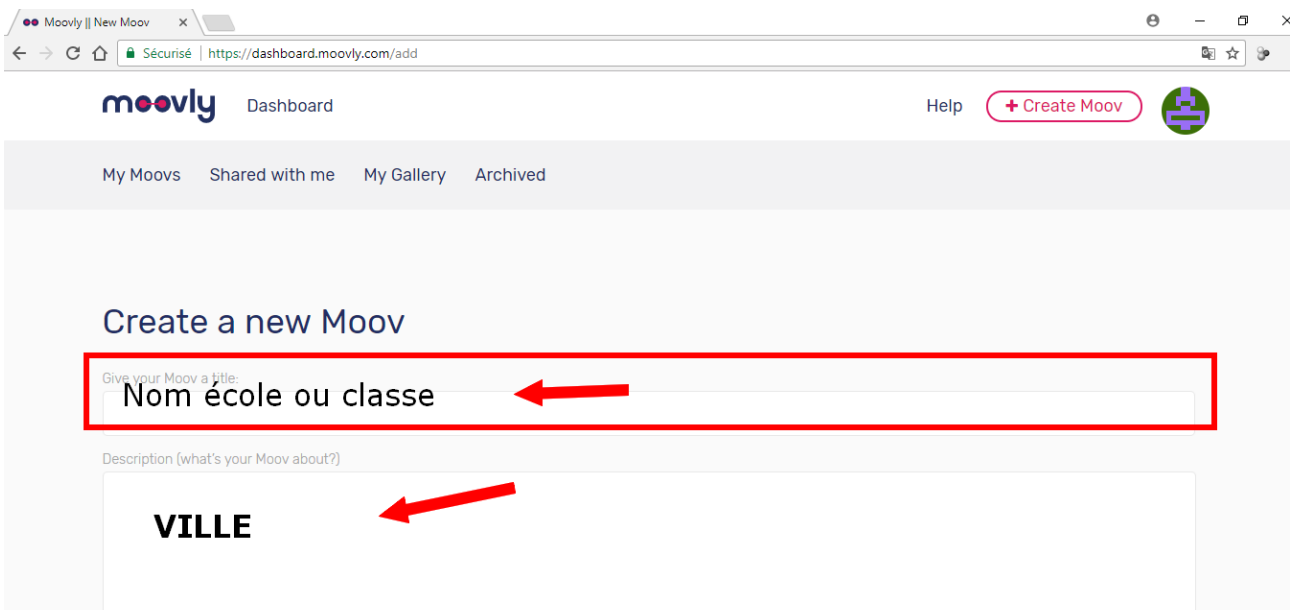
Moovly || New Moov

Sécurisé | https://dashboard.moovly.com/add

moovly Dashboard

Help + Create Moov

My Moovs Shared with me My Gallery Archived

Create a new Moov

Give your Moov a title:

Nom école ou classe

Description (what's your Moov about?)

VILLE